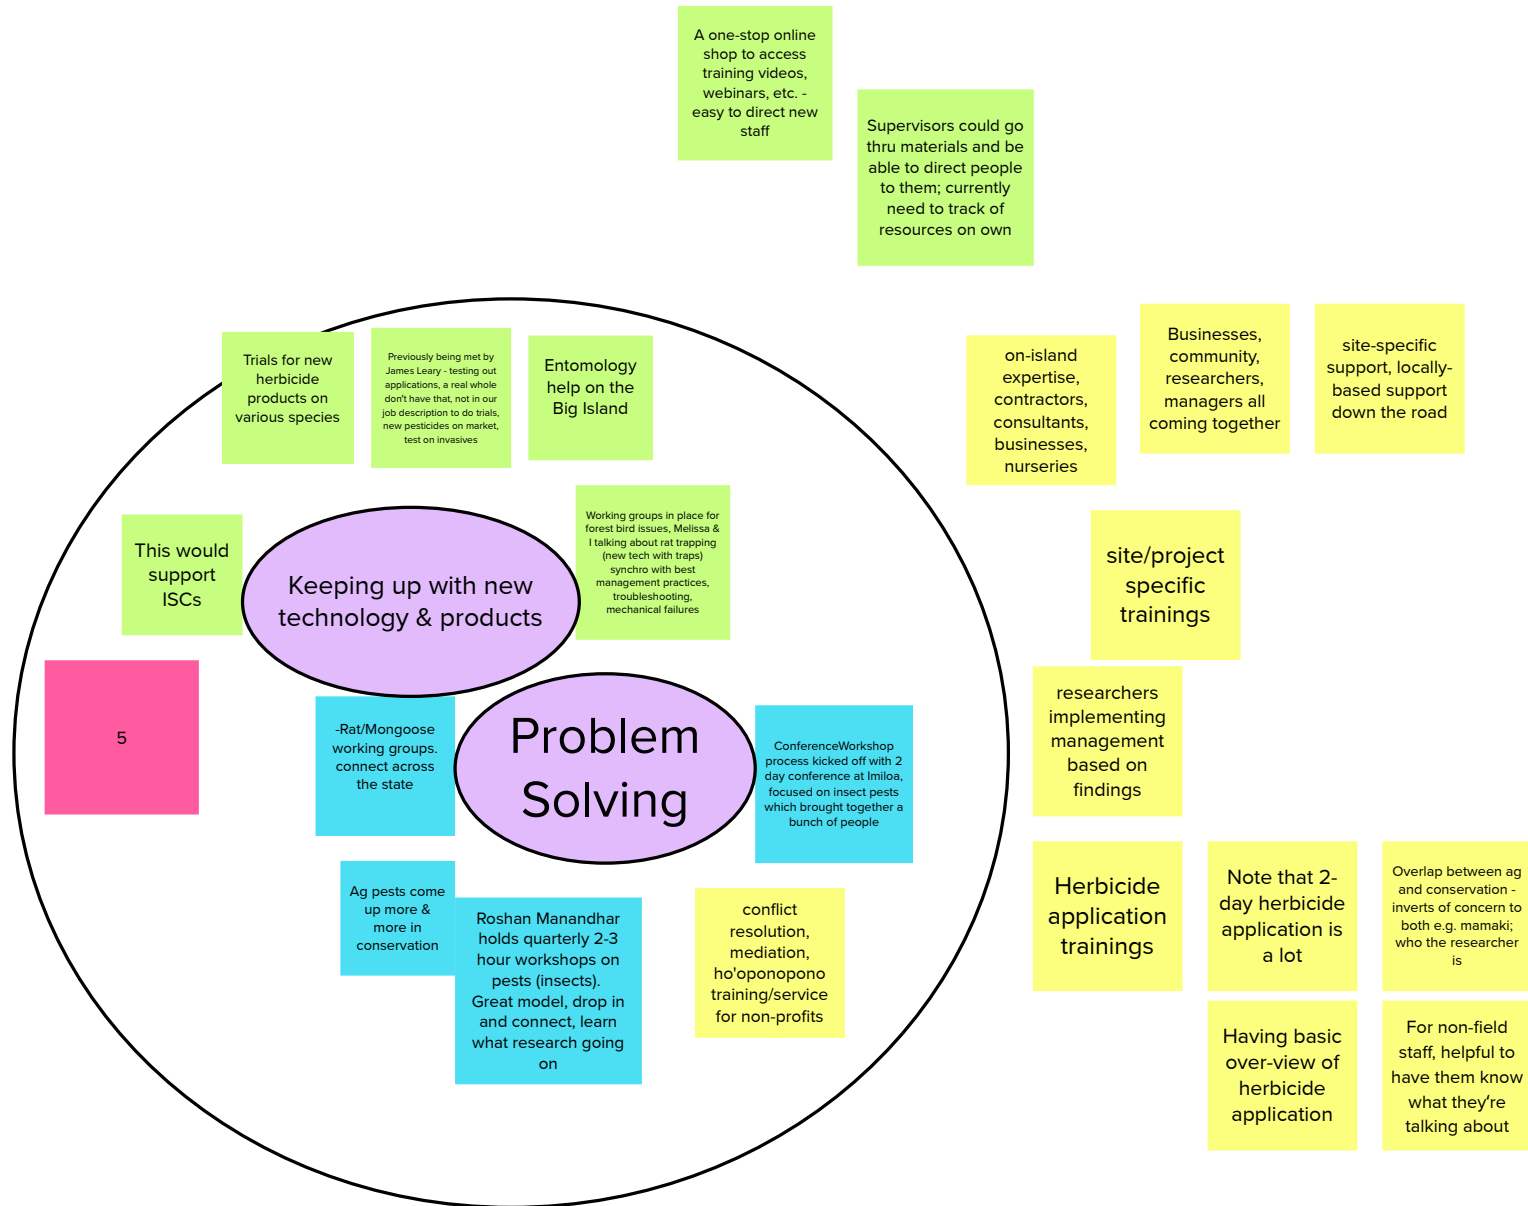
A one-stop online shop to access training videos, webinars, etc. - easy to direct new staff

Supervisors could go thru materials and be able to direct people to them; currently need to track of resources on own

Trials for new herbicide products on various species

Previously being met by James Leary - testing out applications, a real whole don't have that, not in our job description to do trials, new pesticides on market, test on invasives

Entomology help on the Big Island

on-island expertise, contractors, consultants, businesses, nurseries

Businesses, community, researchers, managers all coming together

site-specific support, locally-based support down the road

This would support ISCs

Keeping up with new technology & products

Working groups in place for forest bird issues, Melissa & I talking about rat trapping (new tech with traps) synchro with best management practices, troubleshooting, mechanical failures

site/project specific trainings

5

-Rat/Mongoose working groups. connect across the state

Problem Solving

ConferenceWorkshop process kicked off with 2 day conference at Imiloa, focused on insect pests which brought together a bunch of people

researchers implementing management based on findings

Ag pests come up more & more in conservation

Roshan Manandhar holds quarterly 2-3 hour workshops on pests (insects). Great model, drop in and connect, learn what research going on

conflict resolution, mediation, ho'oponopono training/service for non-profits

Herbicide application trainings

Note that 2-day herbicide application is a lot

Overlap between ag and conservation - inverts of concern to both e.g. mamaki; who the researcher is

Having basic over-view of herbicide application

For non-field staff, helpful to have them know what they're talking about